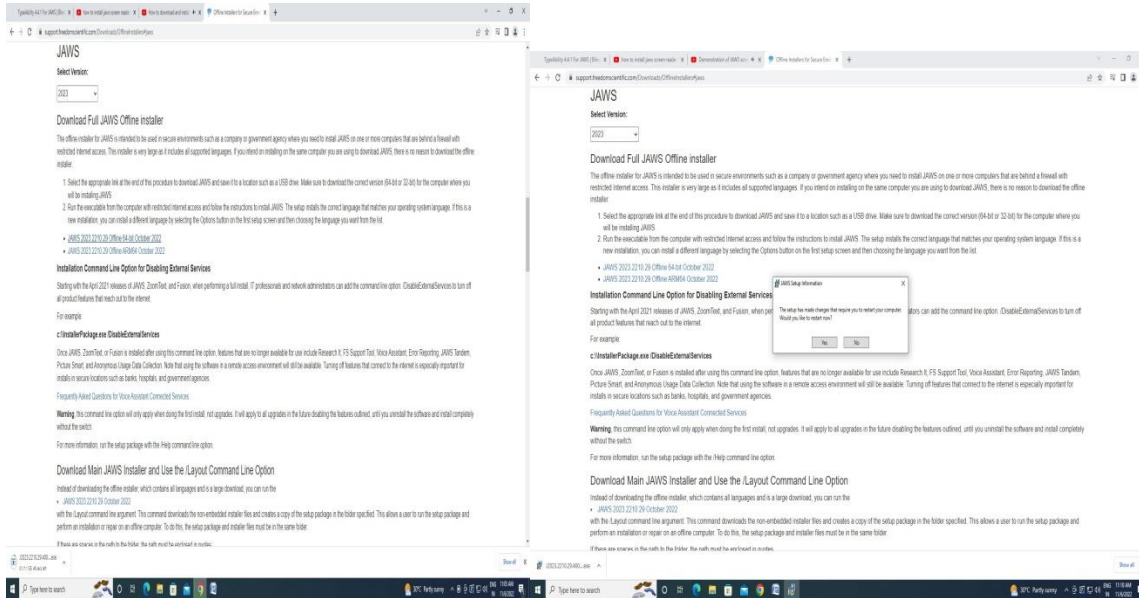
JAWS

Select Version:

2023

Download Full JAWS Offline installer

The offline installer for JAWS is intended to be used in secure environments such as a company or government agency where you need to install JAWS on one or more computers that are behind a firewall with restricted Internet access. This installer is very large as it includes all supported languages. If you intend on installing on the same computer you are using to download JAWS, there is no reason to download the offline installer.

1. Select the appropriate link at the end of this procedure to download JAWS and save it to a location such as a USB drive. Make sure to download the correct version (64-bit or 32-bit) for the computer where you will be installing JAWS.
2. Run the executable from the computer with restricted Internet access and follow the instructions to install JAWS. The setup installs the correct language that matches your operating system language. If this is a new installation, you can install a different language by selecting the Options button on the first setup screen and then choosing the language you want from the list.

• JAWS 2023.2210.29 Offline 64-bit October 2022
• JAWS 2023.2210.29 Offline ARM64 October 2022

Installation Command Line Option for Disabling External Services

Starting with the April 2021 releases of JAWS, ZoomText, and Fusion, when performing a full install, IT professionals and network administrators can add the command line option: /DisableExternalServices to turn off all product features that reach out to the internet.

For example:

c:\InstallerPackage.exe /DisableExternalServices

Once JAWS, ZoomText, or Fusion is installed after using this command line option, features that are no longer available for use include Research It, FS Support Tool, Voice Assistant, Error Reporting, JAWS Tandem, Picture Smart, and Anonymous Usage Data Collection. Note that using the software in a remote access environment will still be available. Turning off features that connect to the internet is especially important for installs in secure locations such as banks, hospitals, and government agencies.

Frequently Asked Questions for Voice Assistant Connected Services

Warning, this command line option will only apply when doing the first install, not upgrades. It will apply to all upgrades in the future disabling the features outlined, until you uninstall the software and install completely without the switch.

For more information, run the setup package with the /Help command line option.

Download Main JAWS Installer and Use the /Layout Command Line Option

Instead of downloading the offline installer, which contains all languages and is a large download, you can run the

• JAWS 2023.2210.29 October 2022

with the /Layout command line argument. This command downloads the non-embedded installer files and creates a copy of the setup package in the folder specified. This allows a user to run the setup package and perform an installation or repair on an offline computer. To do this, the setup package and installer files must be in the same folder.

If there are spaces in the path to the folder, the path must be enclosed in quotes.

JAWS Setup Information

The setup has made changes that require you to restart your computer. Would you like to restart now?

Yes No

Show all

Type here to search